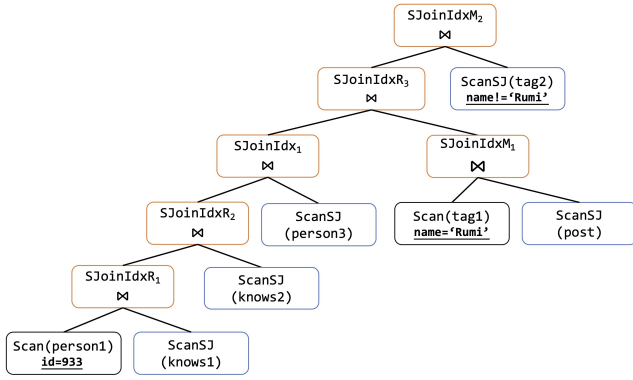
SJoinIdxM$_2$
⋈

SJoinIdxR$_3$
⋈

ScanSJ(tag2)
name!='Rumi'

SJoinIdx$_1$
⋈

SJoinIdxM$_1$
⋈

SJoinIdxR$_2$
⋈

ScanSJ
(person3)

Scan(tag1)
name='Rumi'

ScanSJ
(post)

SJoinIdxR$_1$
⋈

ScanSJ
(knows2)

Scan(person1)
id=933

ScanSJ
(knows1)